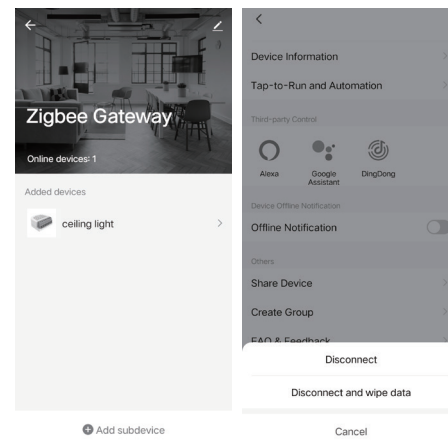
Zigbee Gateway

Online devices: 1

Added devices

ceiling light

Add subdevice

Device Information

Tap-to-Run and Automation

Third-party Control

Alexa

Google Assistant

DingDong

Device Offline Notification

Offline Notification

Others

Share Device

Create Group

FAQ & Feedback

Disconnect

Disconnect and wipe data

Cancel